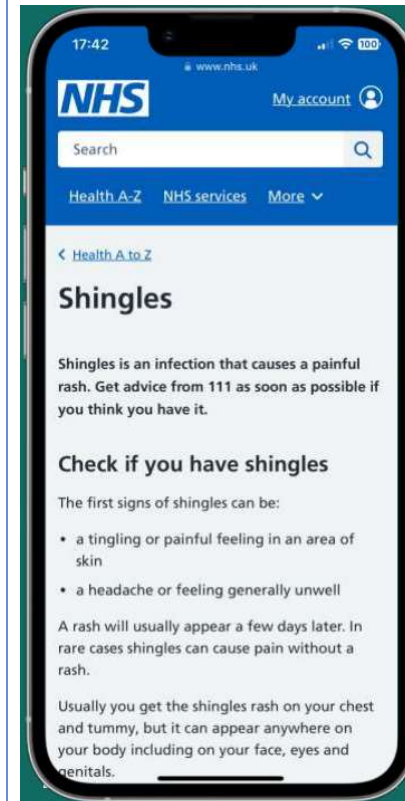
17:42

100

www.nhs.uk

NHS

My account

Search

Health A-Z NHS services More

< Health A to Z

Shingles

Shingles is an infection that causes a painful rash. Get advice from 111 as soon as possible if you think you have it.

Check if you have shingles

The first signs of shingles can be:

- a tingling or painful feeling in an area of skin
- a headache or feeling generally unwell

A rash will usually appear a few days later. In rare cases shingles can cause pain without a rash.

Usually you get the shingles rash on your chest and tummy, but it can appear anywhere on your body including on your face, eyes and genitals.